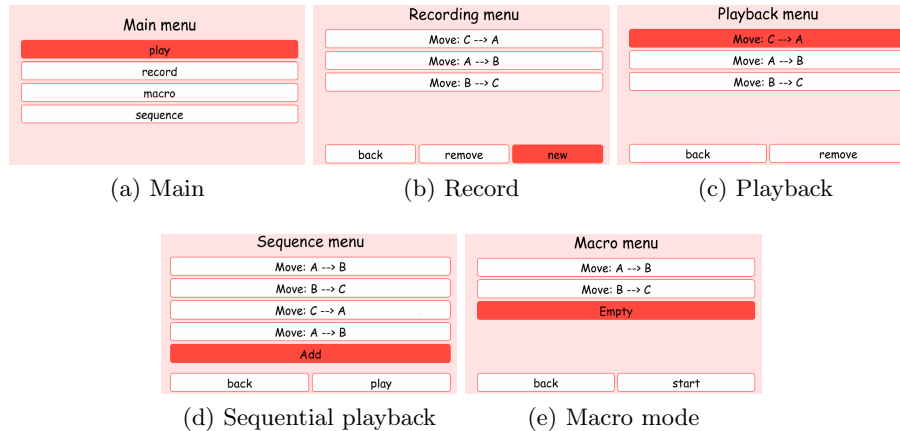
Main menu
play
record
macro
sequence

(a) Main

Recording menu
Move: C --> A
Move: A --> B
Move: B --> C
back
remove
new

(b) Record

Playback menu
Move: C --> A
Move: A --> B
Move: B --> C
back
remove

(c) Playback

Sequence menu
Move: A --> B
Move: B --> C
Move: C --> A
Move: A --> B
Add
back
play

(d) Sequential playback

Macro menu
Move: A --> B
Move: B --> C
Empty
back
start

(e) Macro mode